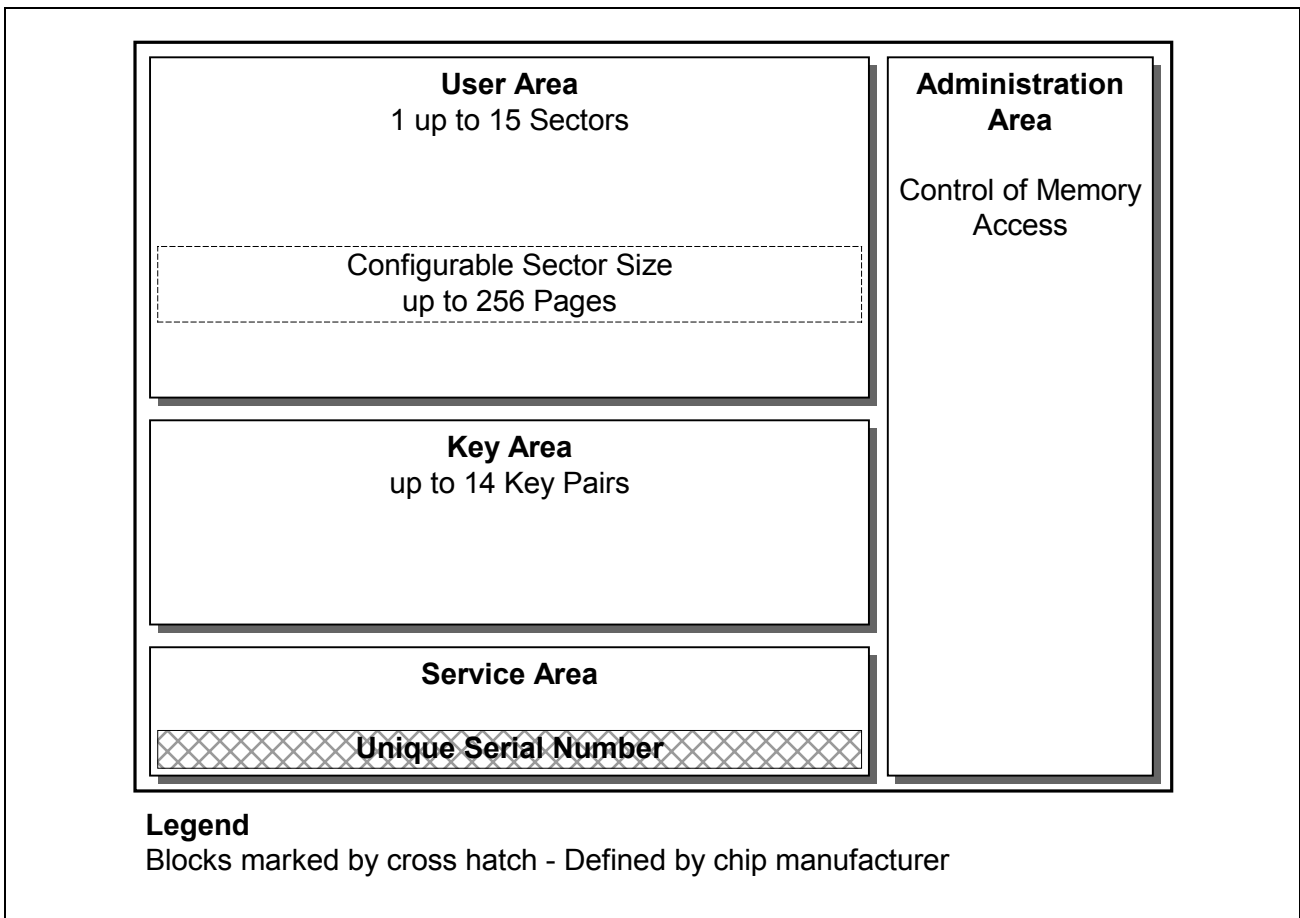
**User Area**
1 up to 15 Sectors

Configurable Sector Size
up to 256 Pages

**Key Area**
up to 14 Key Pairs

**Service Area**

**Unique Serial Number**

**Administration Area**

Control of Memory Access

**Legend**
Blocks marked by cross hatch - Defined by chip manufacturer